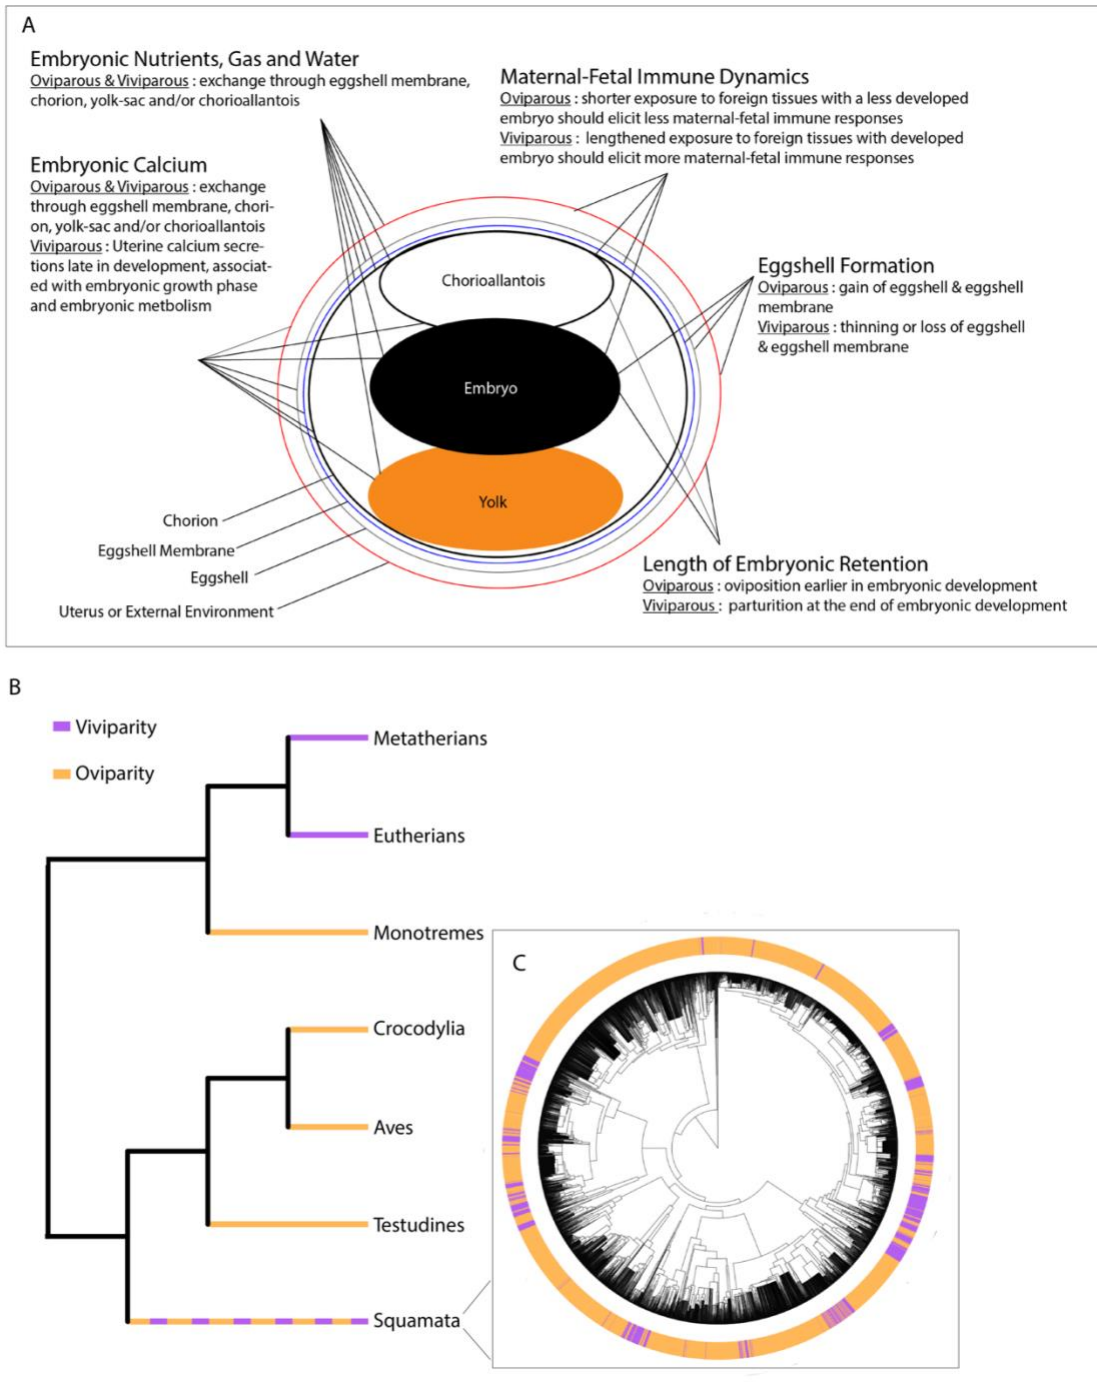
A

Embryonic Nutrients, Gas and Water
Oviparous & Viviparous : exchange through eggshell membrane, chorion, yolk-sac and/or chorioallantois

Maternal-Fetal Immune Dynamics
Oviparous : shorter exposure to foreign tissues with a less developed embryo should elicit less maternal-fetal immune responses
Viviparous : lengthened exposure to foreign tissues with developed embryo should elicit more maternal-fetal immune responses

Embryonic Calcium
Oviparous & Viviparous : exchange through eggshell membrane, chorion, yolk-sac and/or chorioallantois
Viviparous : Uterine calcium secretions late in development, associated with embryonic growth phase and embryonic metbolism

Eggshell Formation
Oviparous : gain of eggshell & eggshell membrane
Viviparous : thinning or loss of eggshell & eggshell membrane

Chorioallantois

Embryo

Yolk

Chorion

Eggshell Membrane

Eggshell

Uterus or External Environment

Length of Embryonic Retention
Oviparous : oviposition earlier in embryonic development
Viviparous : parturition at the end of embryonic development

B

Viviparity

Oviparity

Metatherians

Eutherians

Monotremes

Crocodylia

Aves

Testudines

Squamata

C